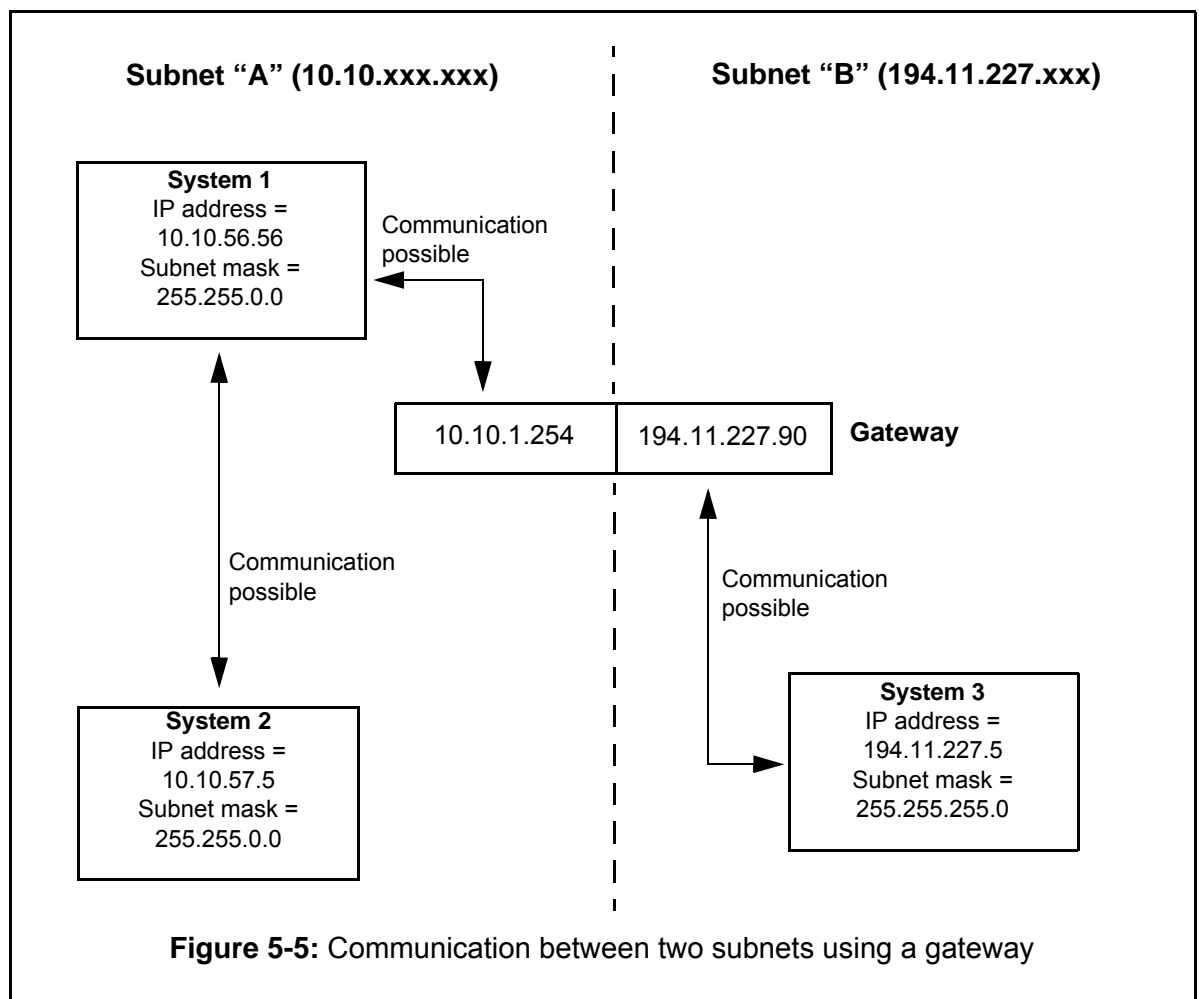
Subnet "A" (10.10.xxx.xxx)

Subnet "B" (194.11.227.xxx)

System 1
IP address =
10.10.56.56
Subnet mask =
255.255.0.0

Communication possible

10.10.1.254

194.11.227.90

Gateway

Communication possible

Communication possible

System 2
IP address =
10.10.57.5
Subnet mask =
255.255.0.0

System 3
IP address =
194.11.227.5
Subnet mask =
255.255.255.0

**Figure 5-5:** Communication between two subnets using a gateway